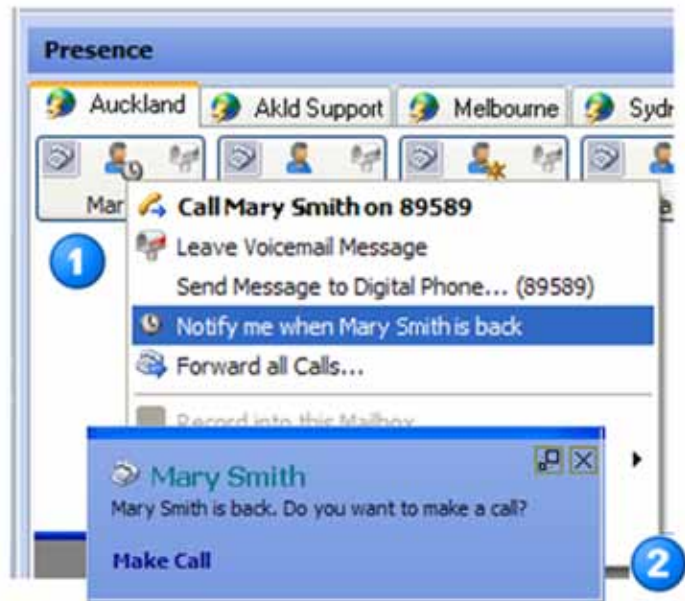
Presence

Auckland | Akld Support | Melbourne | Sydr

Mar

1

Call Mary Smith on 89589
Leave Voicemail Message
Send Message to Digital Phone... (89589)
Notify me when Mary Smith is back
Forward all Calls...
Record into this Mailbox

Mary Smith
Mary Smith is back. Do you want to make a call?
Make Call

2